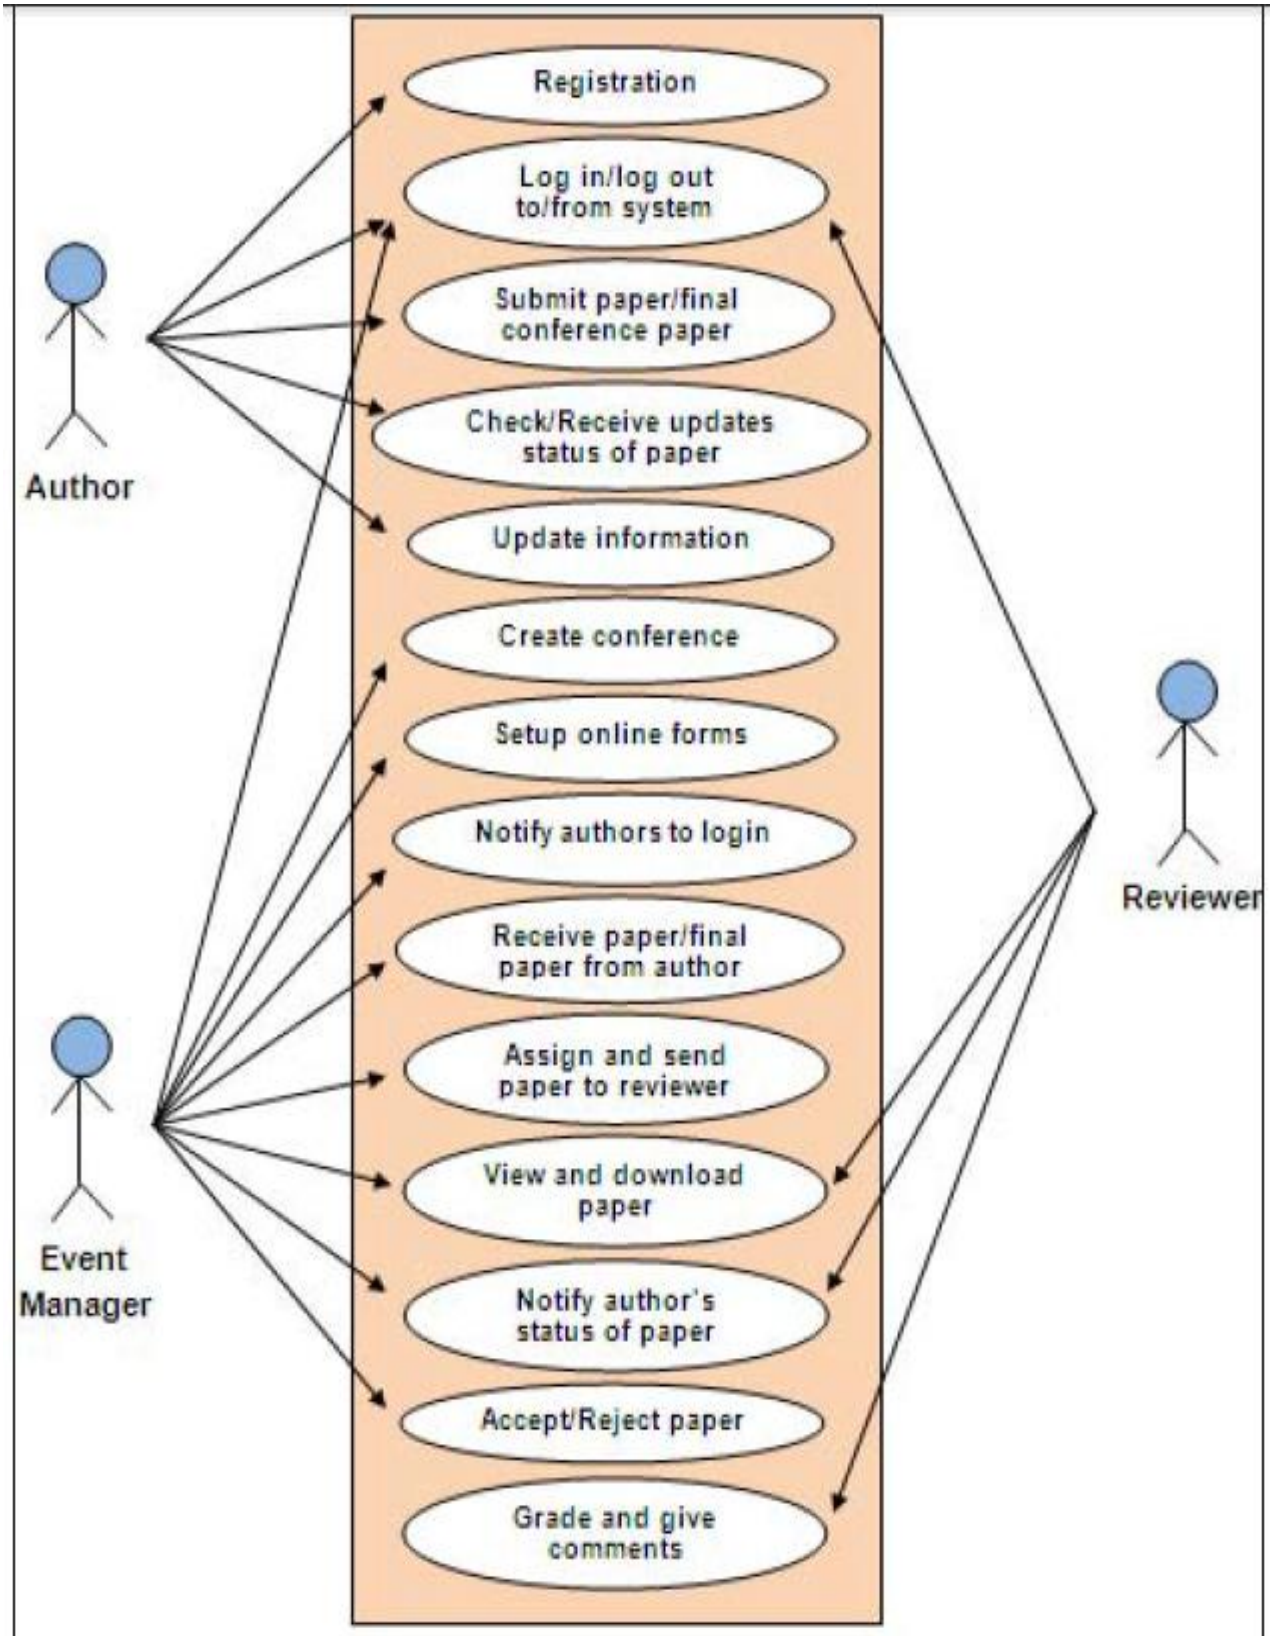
Registration

Log in/log out to/from system

Submit paper/final conference paper

Check/Receive updates status of paper

Update information

Create conference

Setup online forms

Notify authors to login

Receive paper/final paper from author

Assign and send paper to reviewer

View and download paper

Notify author's status of paper

Accept/Reject paper

Grade and give comments

Author

Event Manager

Reviewer